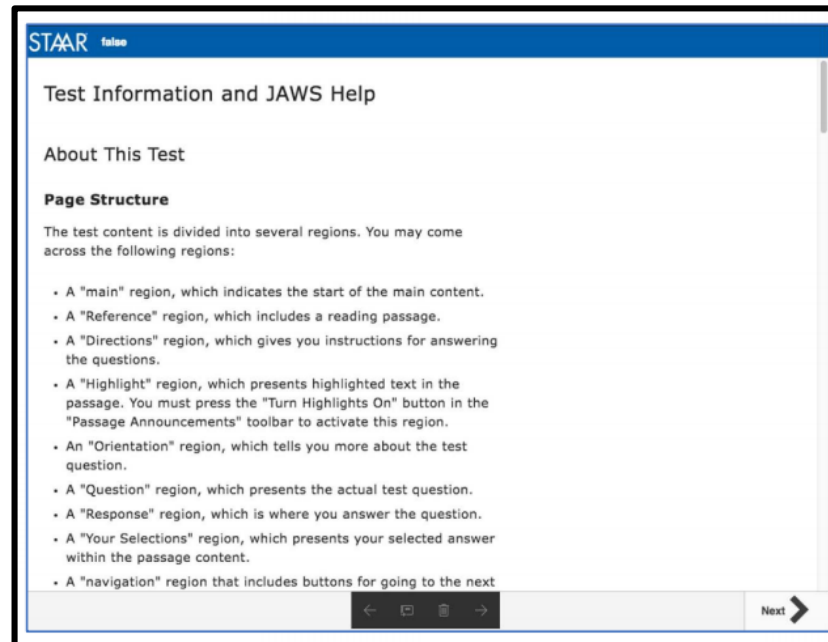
STAAR false

Test Information and JAWS Help

About This Test

Page Structure

The test content is divided into several regions. You may come across the following regions:

- A "main" region, which indicates the start of the main content.
- A "Reference" region, which includes a reading passage.
- A "Directions" region, which gives you instructions for answering the questions.
- A "Highlight" region, which presents highlighted text in the passage. You must press the "Turn Highlights On" button in the "Passage Announcements" toolbar to activate this region.
- An "Orientation" region, which tells you more about the test question.
- A "Question" region, which presents the actual test question.
- A "Response" region, which is where you answer the question.
- A "Your Selections" region, which presents your selected answer within the passage content.
- A "navigation" region that includes buttons for going to the next

Next